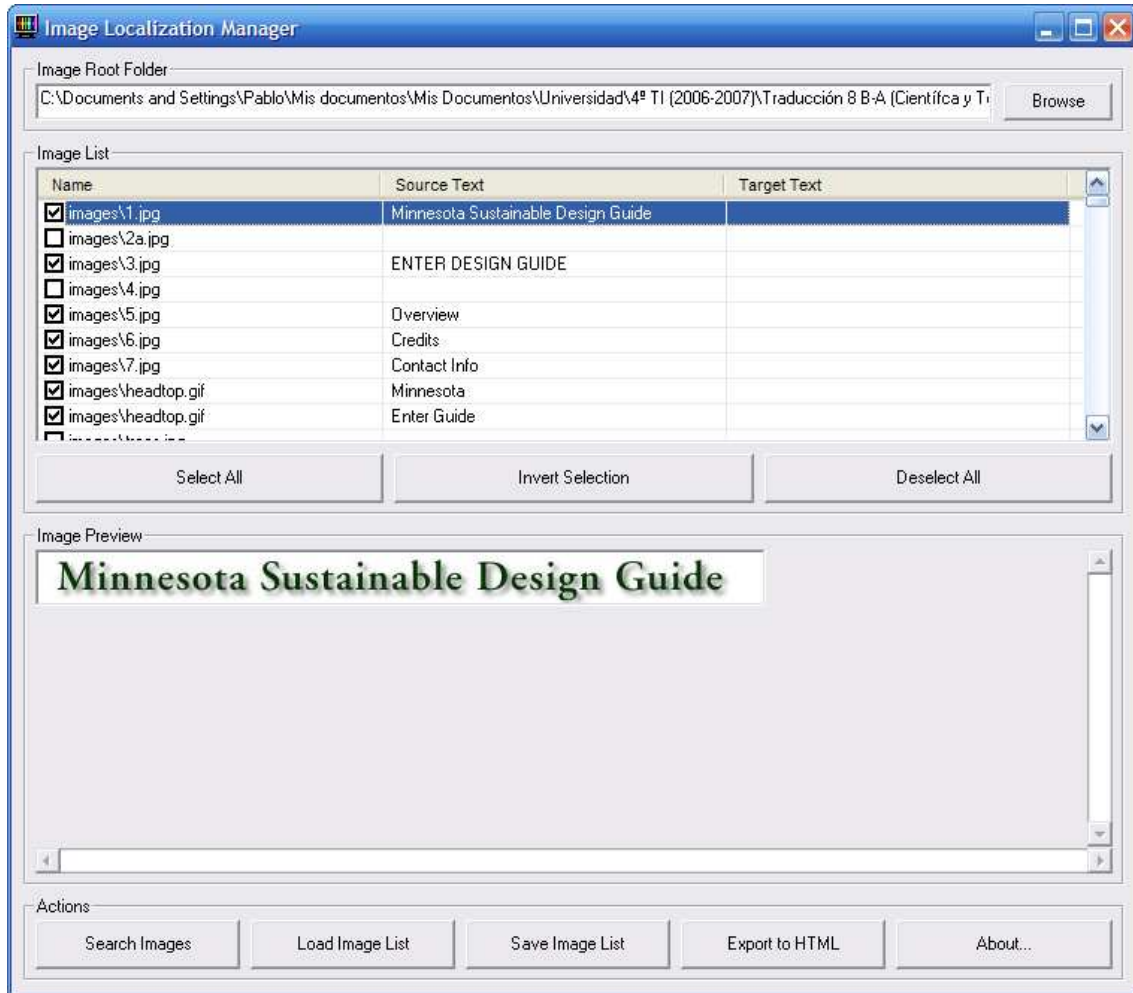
Image Localization Manager

Image Root Folder

C:\Documents and Settings\Pablo\Mis documentos\Mis Documentos\Universidad\4º TI (2006-2007)\Traducción 8 B-A (Científca y T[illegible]

Browse

Image List

| Name | Source Text | Target Text |
|---|---|---|
| images\1.jpg | Minnesota Sustainable Design Guide | |
| images\2a.jpg | | |
| images\3.jpg | ENTER DESIGN GUIDE | |
| images\4.jpg | | |
| images\5.jpg | Overview | |
| images\6.jpg | Credits | |
| images\7.jpg | Contact Info | |
| images\headtop.gif | Minnesota | |
| images\headtop.gif | Enter Guide | |
| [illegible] | | |

Select All

Invert Selection

Deselect All

Image Preview

Minnesota Sustainable Design Guide

Actions

Search Images

Load Image List

Save Image List

Export to HTML

About...